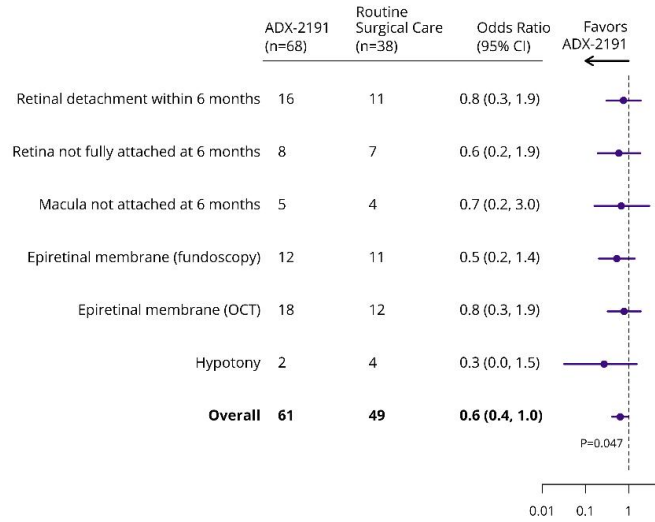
| | ADX-2191 (n=68) | Routine Surgical Care (n=38) | Odds Ratio (95% CI) |
|---|---|---|---|
| Retinal detachment within 6 months | 16 | 11 | 0.8 (0.3, 1.9) |
| Retina not fully attached at 6 months | 8 | 7 | 0.6 (0.2, 1.9) |
| Macula not attached at 6 months | 5 | 4 | 0.7 (0.2, 3.0) |
| Epiretinal membrane (fundoscopy) | 12 | 11 | 0.5 (0.2, 1.4) |
| Epiretinal membrane (OCT) | 18 | 12 | 0.8 (0.3, 1.9) |
| Hypotony | 2 | 4 | 0.3 (0.0, 1.5) |
| **Overall** | **61** | **49** | **0.6 (0.4, 1.0)** |

Favors ADX-2191

P=0.047

0.01 0.1 1